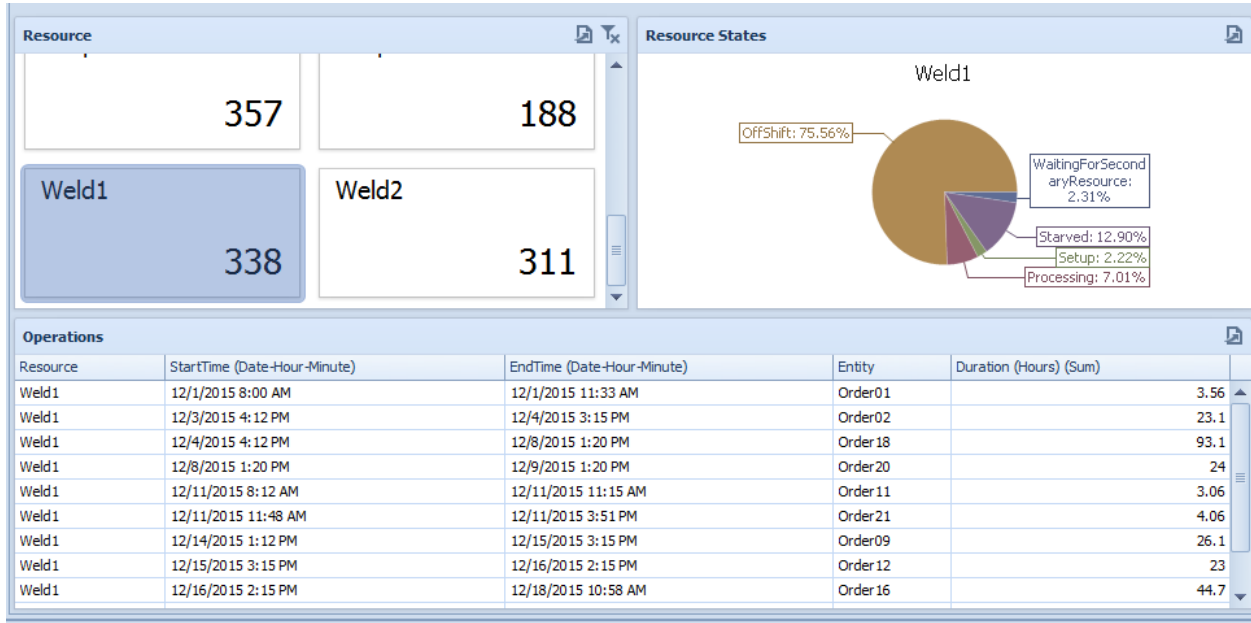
Resource

357

188

Weld1

338

Weld2

311

Resource States

Weld1

OffShift: 75.56%

WaitingForSecondaryResource: 2.31%

Starved: 12.90%

Setup: 2.22%

Processing: 7.01%

Operations

| Resource | StartTime (Date-Hour-Minute) | EndTime (Date-Hour-Minute) | Entity | Duration (Hours) (Sum) |
|---|---|---|---|---|
| Weld1 | 12/1/2015 8:00 AM | 12/1/2015 11:33 AM | Order01 | 3.56 |
| Weld1 | 12/3/2015 4:12 PM | 12/4/2015 3:15 PM | Order02 | 23.1 |
| Weld1 | 12/4/2015 4:12 PM | 12/8/2015 1:20 PM | Order18 | 93.1 |
| Weld1 | 12/8/2015 1:20 PM | 12/9/2015 1:20 PM | Order20 | 24 |
| Weld1 | 12/11/2015 8:12 AM | 12/11/2015 11:15 AM | Order11 | 3.06 |
| Weld1 | 12/11/2015 11:48 AM | 12/11/2015 3:51 PM | Order21 | 4.06 |
| Weld1 | 12/14/2015 1:12 PM | 12/15/2015 3:15 PM | Order09 | 26.1 |
| Weld1 | 12/15/2015 3:15 PM | 12/16/2015 2:15 PM | Order12 | 23 |
| Weld1 | 12/16/2015 2:15 PM | 12/18/2015 10:58 AM | Order16 | 44.7 |